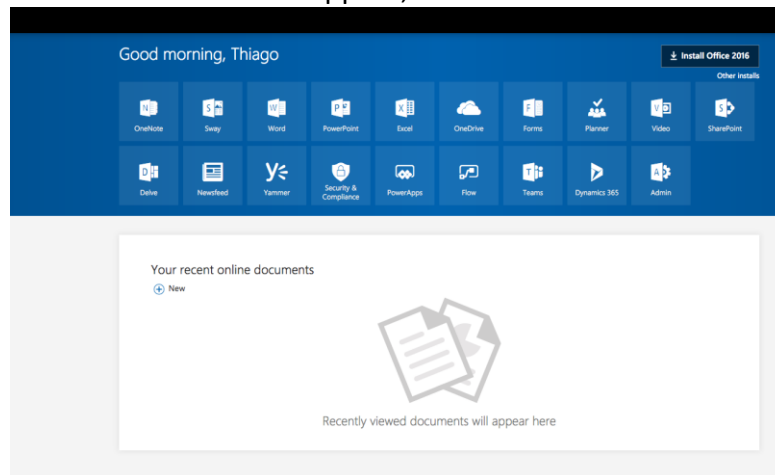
Good morning, Thiago

Install Office 2016

Other installs

OneNote
Sway
Word
PowerPoint
Excel
OneDrive
Forms
Planner
Video
SharePoint
Delve
Newsfeed
Yammer
Security & Compliance
PowerApps
Flow
Teams
Dynamics 365
Admin

Your recent online documents

New

Recently viewed documents will appear here